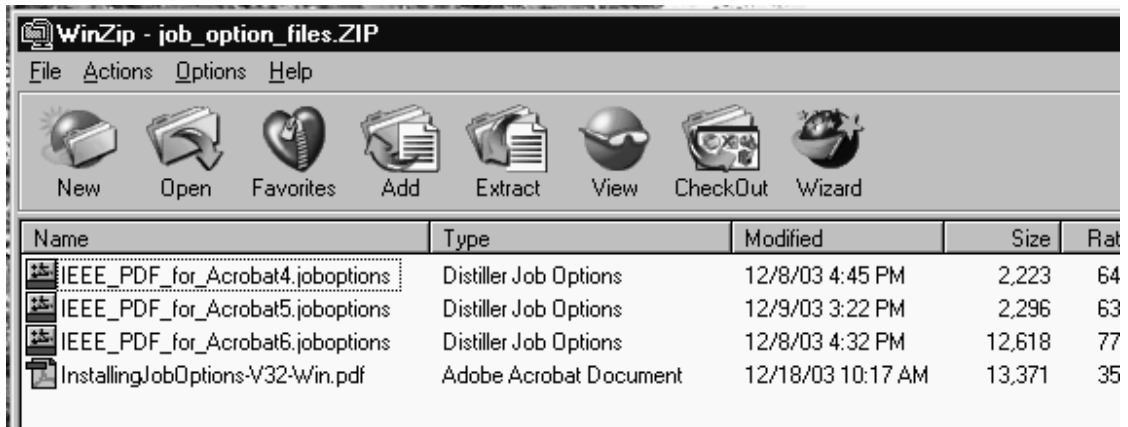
WinZip - job_option_files.ZIP

File Actions Options Help

New Open Favorites Add Extract View CheckOut Wizard

| Name | Type | Modified | Size | Rat |
|---|---|---|---|---|
| IEEE_PDF_for_Acrobat4.joboptions | Distiller Job Options | 12/8/03 4:45 PM | 2,223 | 64 |
| IEEE_PDF_for_Acrobat5.joboptions | Distiller Job Options | 12/9/03 3:22 PM | 2,296 | 63 |
| IEEE_PDF_for_Acrobat6.joboptions | Distiller Job Options | 12/8/03 4:32 PM | 12,618 | 77 |
| InstallingJobOptions-V32-Win.pdf | Adobe Acrobat Document | 12/18/03 10:17 AM | 13,371 | 35 |